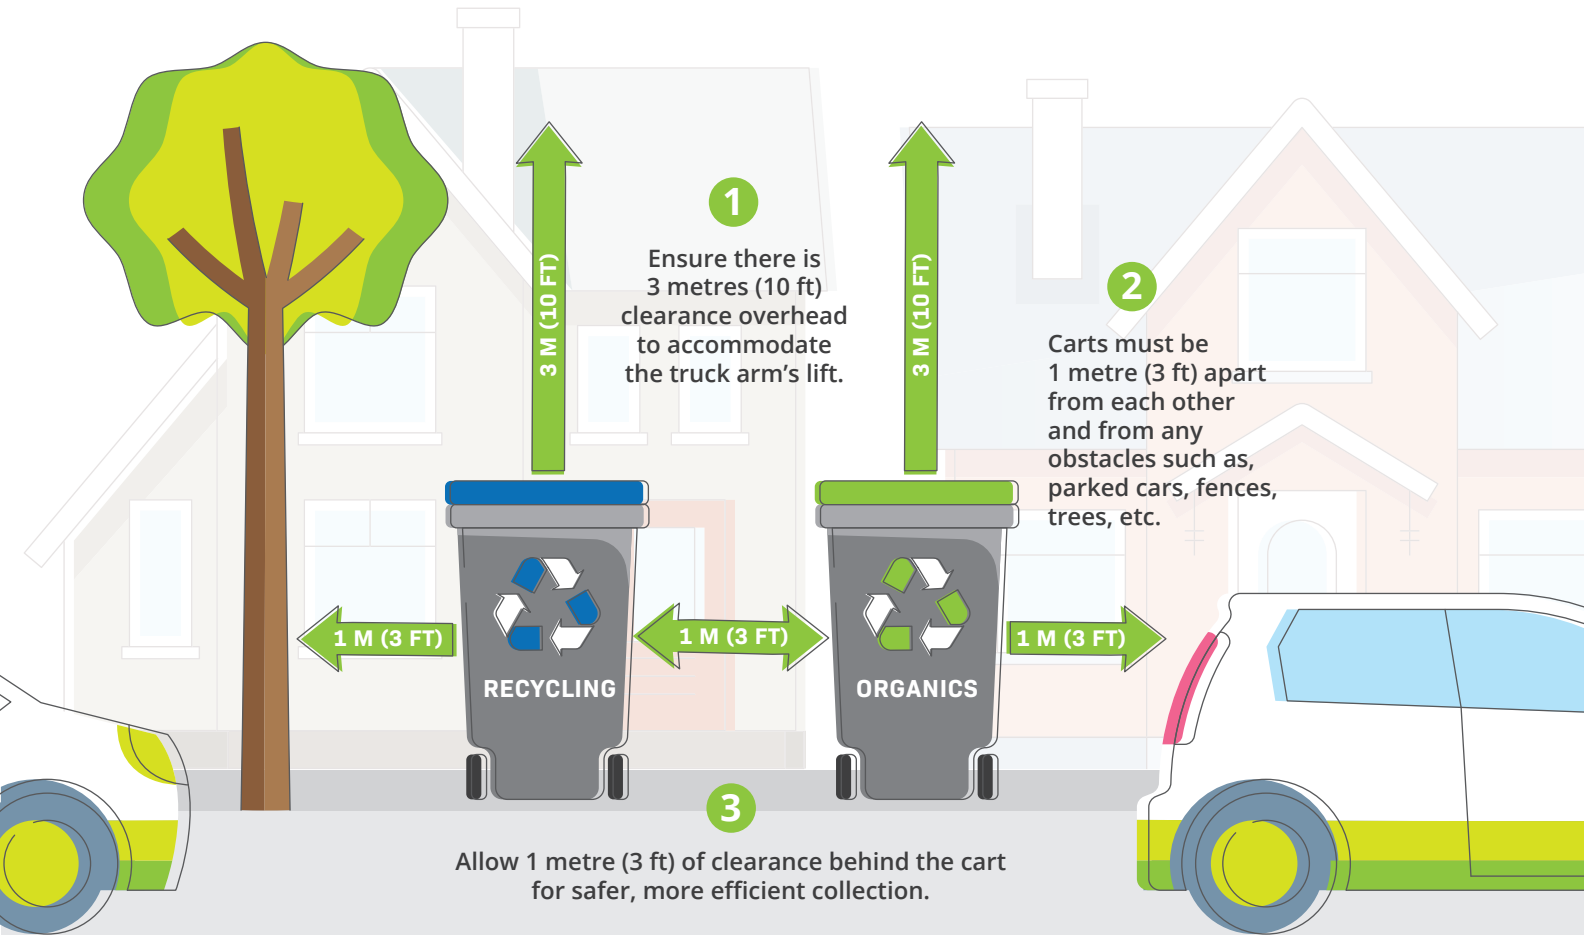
3 M (10 FT)

1

Ensure there is 3 metres (10 ft) clearance overhead to accommodate the truck arm's lift.

3 M (10 FT)

2

Carts must be 1 metre (3 ft) apart from each other and from any obstacles such as, parked cars, fences, trees, etc.

1 M (3 FT)

RECYCLING

1 M (3 FT)

ORGANICS

1 M (3 FT)

3

Allow 1 metre (3 ft) of clearance behind the cart for safer, more efficient collection.